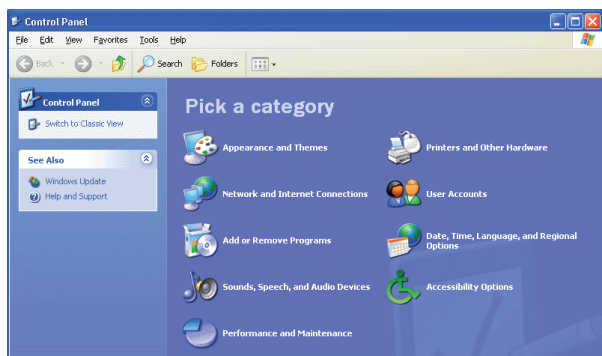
Control Panel

File Edit View Favorites Tools Help

Back Search Folders

Control Panel

Switch to Classic View

See Also

Windows Update

Help and Support

Pick a category

Appearance and Themes

Printers and Other Hardware

Network and Internet Connections

User Accounts

Add or Remove Programs

Date, Time, Language, and Regional Options

Sounds, Speech, and Audio Devices

Accessibility Options

Performance and Maintenance